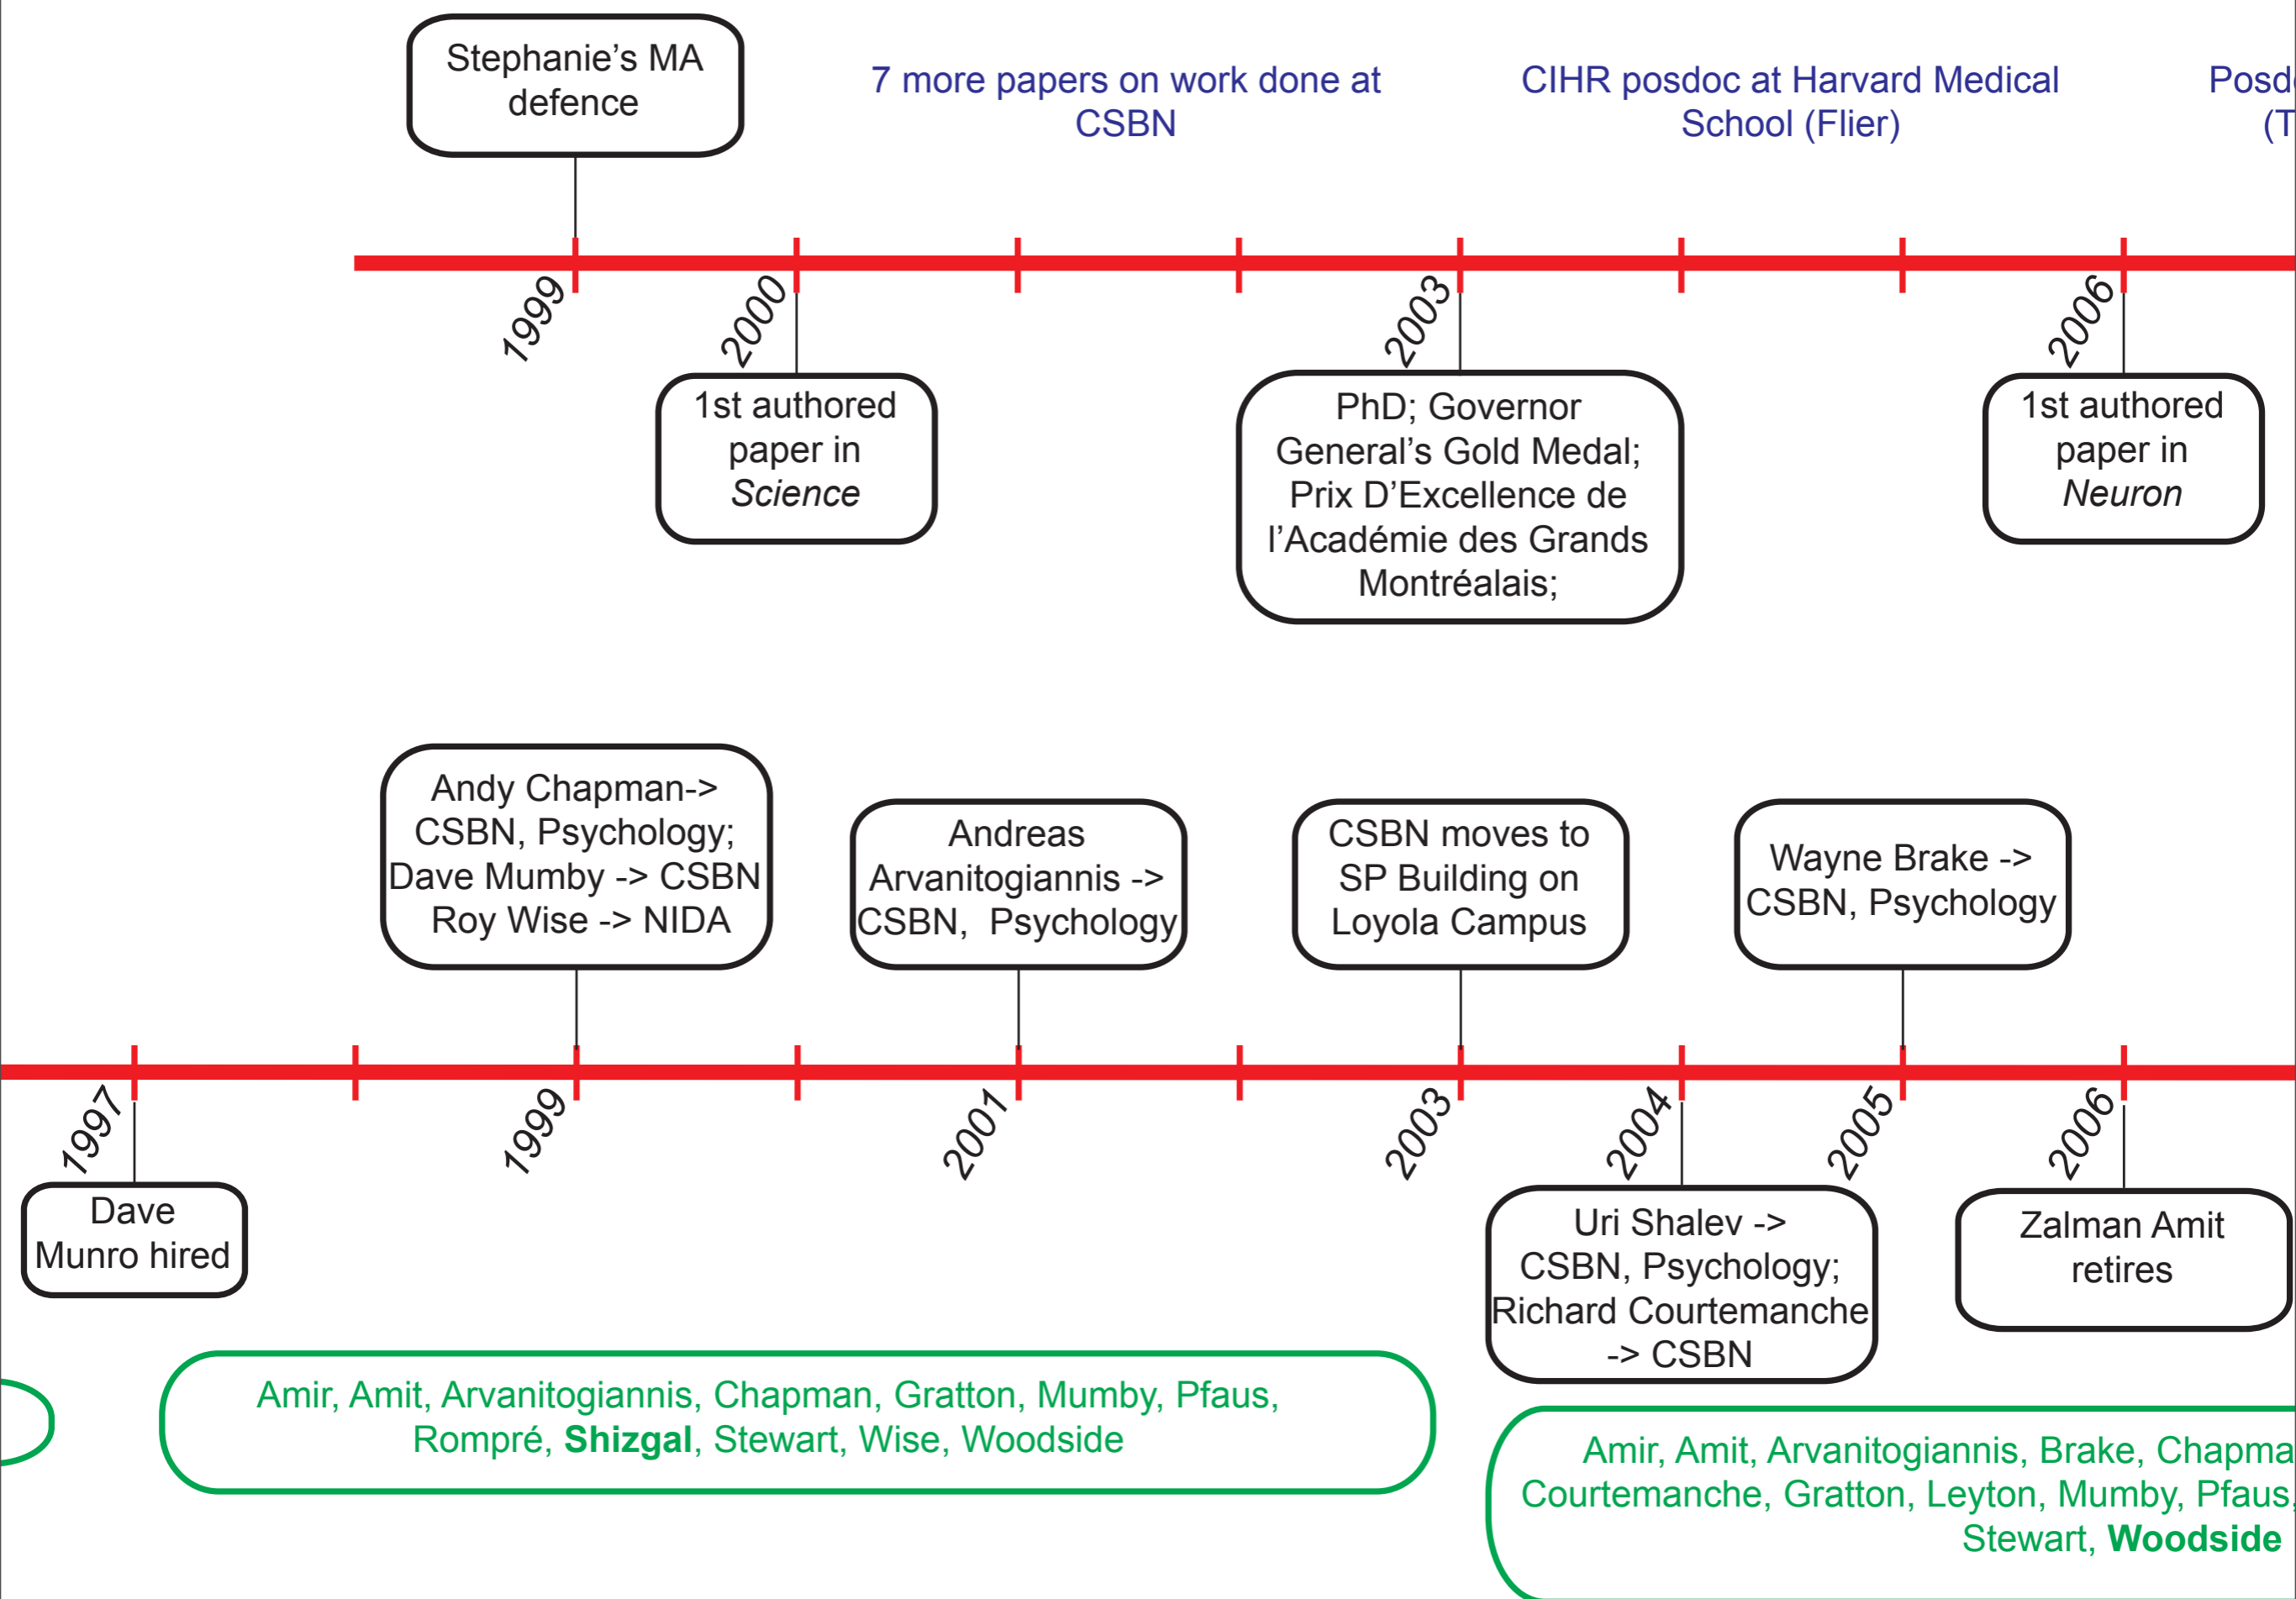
Stephanie's MA defence

7 more papers on work done at CSBN

CIHR posdoc at Harvard Medical School (Flier)

Posd (T

1999

2000

2003

2006

1st authored paper in *Science*

PhD; Governor General's Gold Medal; Prix D'Excellence de l'Académie des Grands Montréalais;

1st authored paper in *Neuron*

Andy Chapman-> CSBN, Psychology; Dave Mumby -> CSBN Roy Wise -> NIDA

Andreas Arvanitogiannis -> CSBN, Psychology

CSBN moves to SP Building on Loyola Campus

Wayne Brake -> CSBN, Psychology

1997

1999

2001

2003

2004

2005

2006

Dave Munro hired

Uri Shalev -> CSBN, Psychology; Richard Courtemanche -> CSBN

Zalman Amit retires

Amir, Amit, Arvanitogiannis, Chapman, Gratton, Mumby, Pfaus, Rompré, **Shizgal**, Stewart, Wise, Woodside

Amir, Amit, Arvanitogiannis, Brake, Chapma Courtemanche, Gratton, Leyton, Mumby, Pfaus, Stewart, **Woodside**